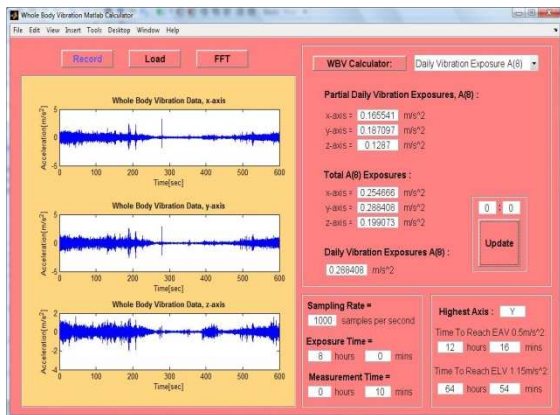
Whole Body Vibration Matlab Calculator

File Edit View Insert Tools Desktop Window Help

Record Load FFT

Whole Body Vibration Data, x-axis

Acceleration[m/s$^2$]

5
0
-5

0 100 200 300 400 500 600

Time[sec]

Whole Body Vibration Data, y-axis

Acceleration[m/s$^2$]

5
0
-5

0 100 200 300 400 500 600

Time[sec]

Whole Body Vibration Data, z-axis

Acceleration[m/s$^2$]

4
2
0
-2
-4

0 100 200 300 400 500 600

Time[sec]

WBV Calculator: Daily Vibration Exposure A(8)

Partial Daily Vibration Exposures, A(8) :

x-axis = 0.165541 m/s^2
y-axis = 0.187097 m/s^2
z-axis = 0.1287 m/s^2

Total A(8) Exposures :

x-axis = 0.254666 m/s^2
y-axis = 0.268408 m/s^2
z-axis = 0.199073 m/s^2

0 : 0

Update

Daily Vibration Exposures A(8) :

0.268408 m/s^2

Sampling Rate =
1000 samples per second

Exposure Time =
8 hours 0 mins

Measurement Time =
0 hours 10 mins

Highest Axis : Y

Time To Reach EAV 0.5m/s^2:
12 hours 16 mins

Time To Reach ELV 1.15m/s^2:
64 hours 54 mins